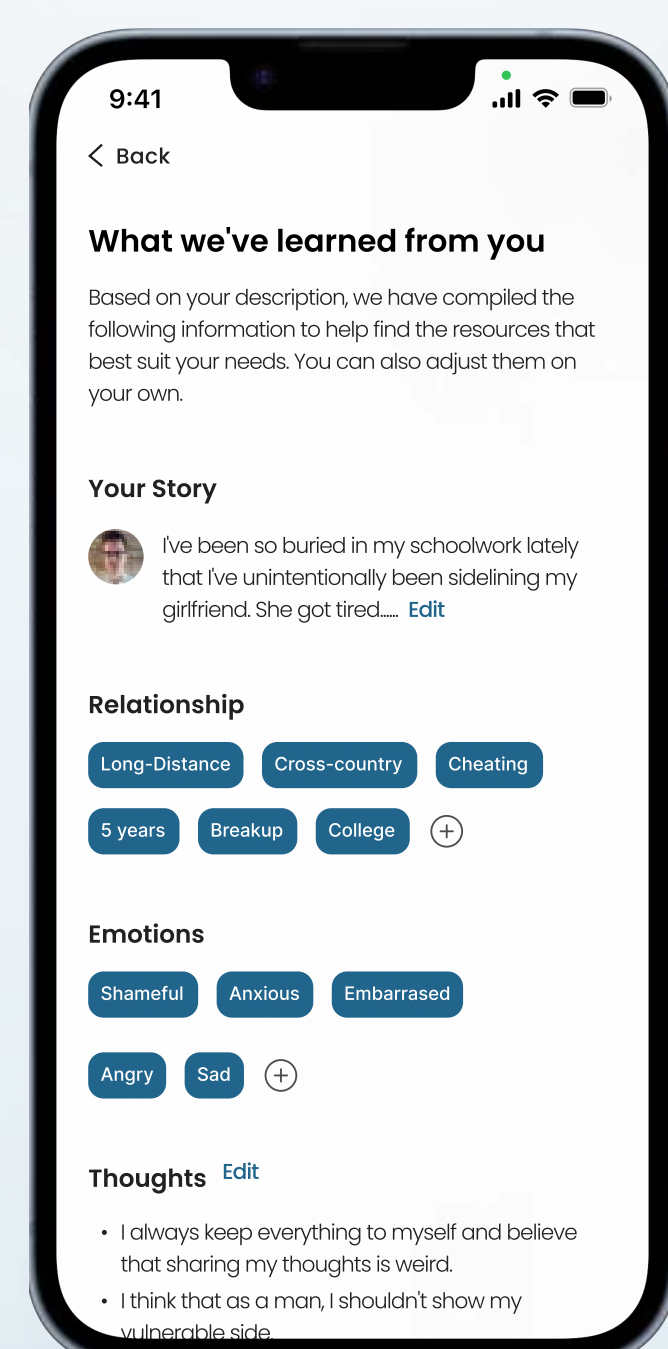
9:41

< Back

What we've learned from you

Based on your description, we have compiled the following information to help find the resources that best suit your needs. You can also adjust them on your own.

Your Story

I've been so buried in my schoolwork lately that I've unintentionally been sidelining my girlfriend. She got tired..... Edit

Relationship

Long-Distance Cross-country Cheating

5 years Breakup College +

Emotions

Shameful Anxious Embarrased

Angry Sad +

Thoughts Edit

- I always keep everything to myself and believe that sharing my thoughts is weird.
- I think that as a man, I shouldn't show my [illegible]